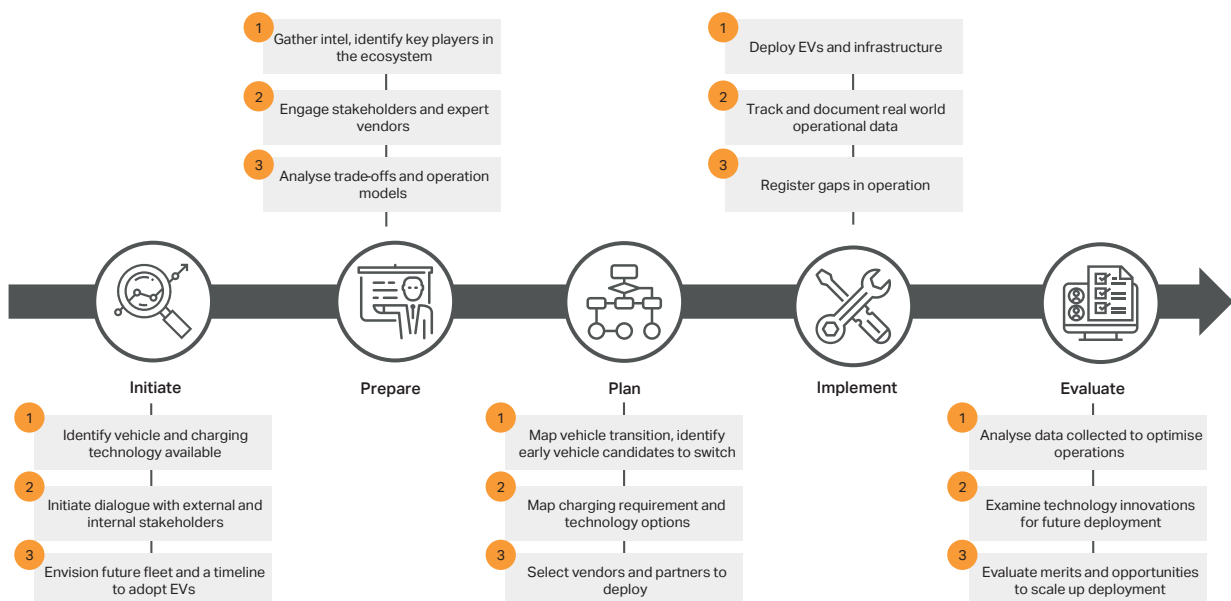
1 Gather intel, identify key players in the ecosystem

2 Engage stakeholders and expert vendors

3 Analyse trade-offs and operation models

1 Deploy EVs and infrastructure

2 Track and document real world operational data

3 Register gaps in operation

Initiate

Prepare

Plan

Implement

Evaluate

1 Identify vehicle and charging technology available

2 Initiate dialogue with external and internal stakeholders

3 Envision future fleet and a timeline to adopt EVs

1 Map vehicle transition, identify early vehicle candidates to switch

2 Map charging requirement and technology options

3 Select vendors and partners to deploy

1 Analyse data collected to optimise operations

2 Examine technology innovations for future deployment

3 Evaluate merits and opportunities to scale up deployment